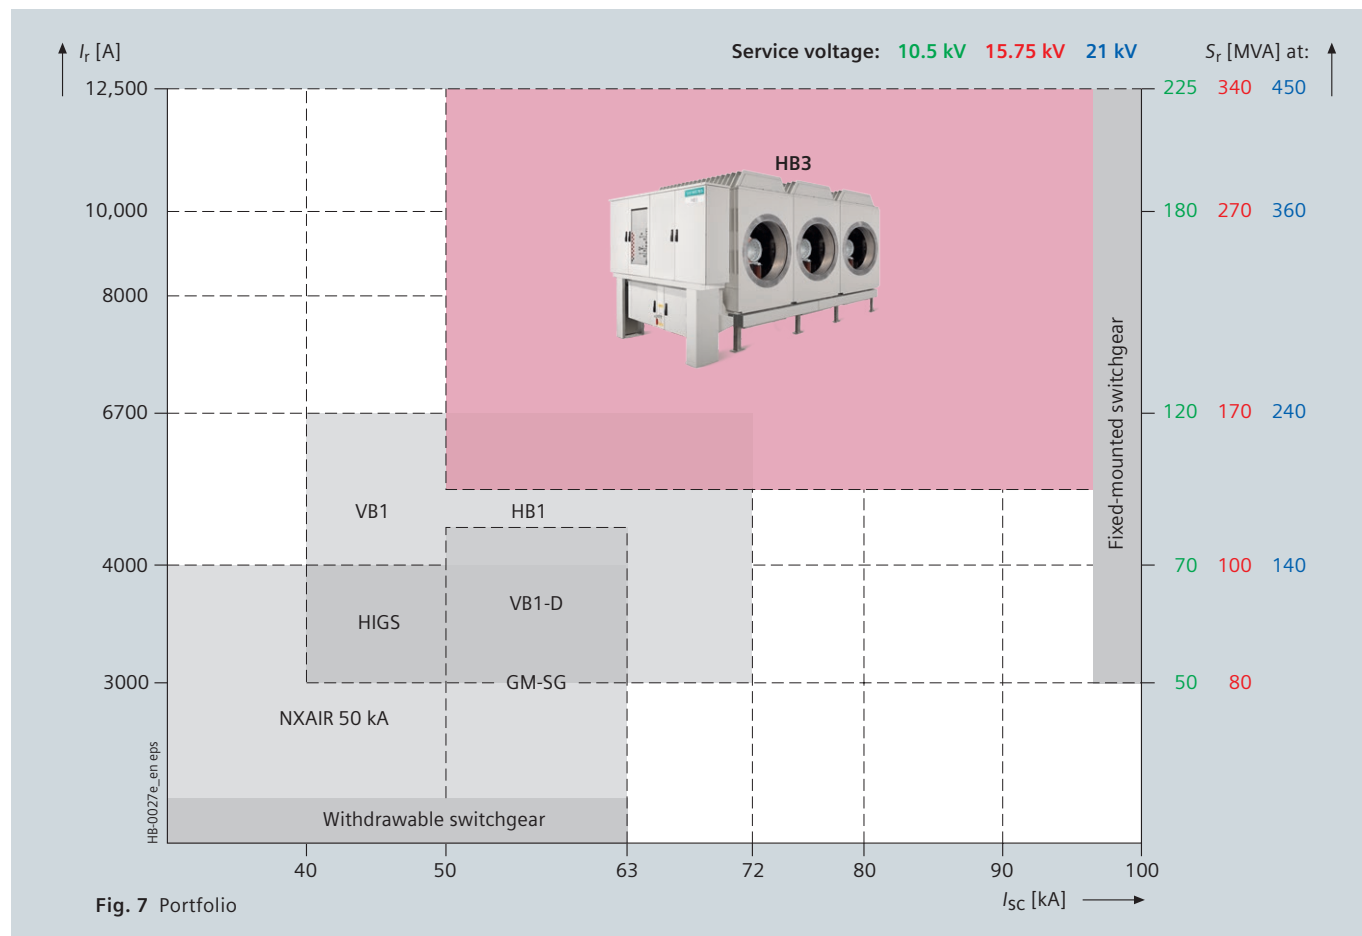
$I_r$ [A]

Service voltage: 10.5 kV 15.75 kV 21 kV

$S_r$ [MVA] at:

12,500
10,000
8000
6700
4000
3000

225 340 450
180 270 360
120 170 240
70 100 140
50 80

HB3

Fixed-mounted switchgear

VB1

HB1

VB1-D

HIGS

GM-SG

NXAIR 50 kA

Withdrawable switchgear

HB-0027e_en eps

40
50
63
72
80
90
100

$I_{SC}$ [kA]

Fig. 7 Portfolio